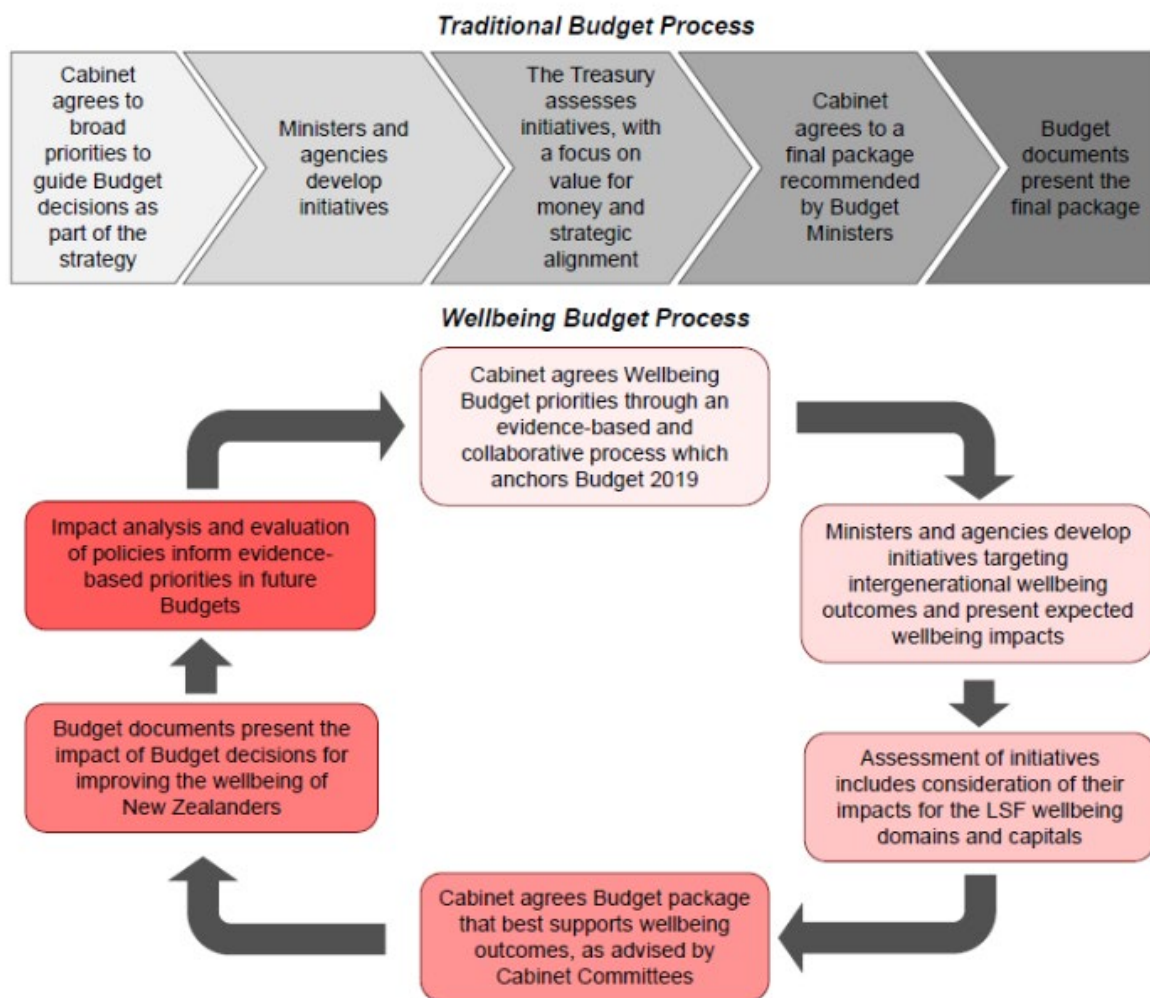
**Traditional Budget Process**

Cabinet agrees to broad priorities to guide Budget decisions as part of the strategy

Ministers and agencies develop initiatives

The Treasury assesses initiatives, with a focus on value for money and strategic alignment

Cabinet agrees to a final package recommended by Budget Ministers

Budget documents present the final package

**Wellbeing Budget Process**

Cabinet agrees Wellbeing Budget priorities through an evidence-based and collaborative process which anchors Budget 2019

Ministers and agencies develop initiatives targeting intergenerational wellbeing outcomes and present expected wellbeing impacts

Assessment of initiatives includes consideration of their impacts for the LSF wellbeing domains and capitals

Cabinet agrees Budget package that best supports wellbeing outcomes, as advised by Cabinet Committees

Budget documents present the impact of Budget decisions for improving the wellbeing of New Zealanders

Impact analysis and evaluation of policies inform evidence-based priorities in future Budgets